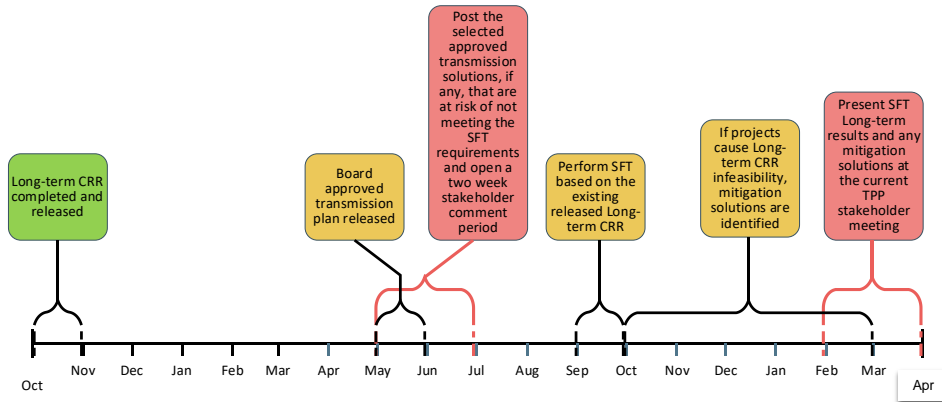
Long-term CRR completed and released

Board approved transmission plan released

Post the selected approved transmission solutions, if any, that are at risk of not meeting the SFT requirements and open a two week stakeholder comment period

Perform SFT based on the existing released Long-term CRR

If projects cause Long-term CRR infeasibility, mitigation solutions are identified

Present SFT Long-term results and any mitigation solutions at the current TPP stakeholder meeting

Oct Nov Dec Jan Feb Mar Apr May Jun Jul Aug Sep Oct Nov Dec Jan Feb Mar Apr